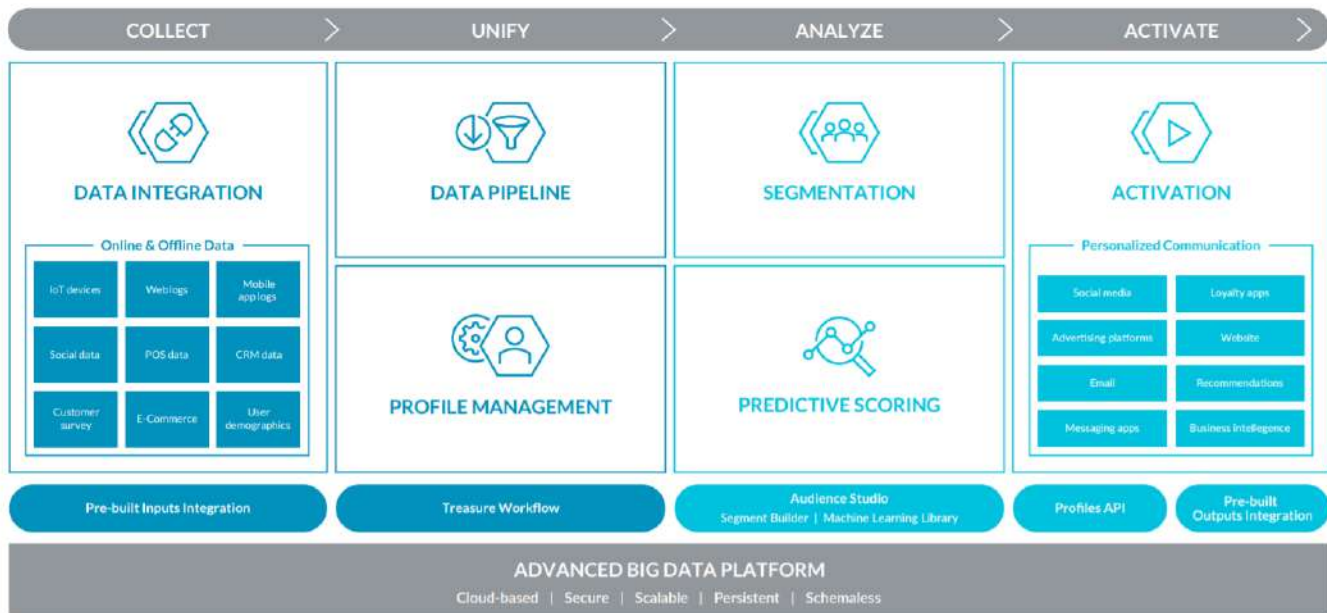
COLLECT UNIFY ANALYZE ACTIVATE

DATA INTEGRATION

Online & Offline Data

| IoT devices | Weblogs | Mobile app logs |
|---|---|---|
| Social data | POS data | CRM data |
| Customer survey | E-Commerce | User demographics |

DATA PIPELINE

PROFILE MANAGEMENT

SEGMENTATION

PREDICTIVE SCORING

ACTIVATION

Personalized Communication

| Social media | Loyalty apps |
|---|---|
| Advertising platforms | Website |
| Email | Recommendations |
| Messaging apps | Business Intelligence |

Pre-built Inputs Integration

Treasure Workflow

Audience Studio
Segment Builder | Machine Learning Library

Profiles API

Pre-built Outputs Integration

ADVANCED BIG DATA PLATFORM
Cloud-based | Secure | Scalable | Persistent | Schemaless